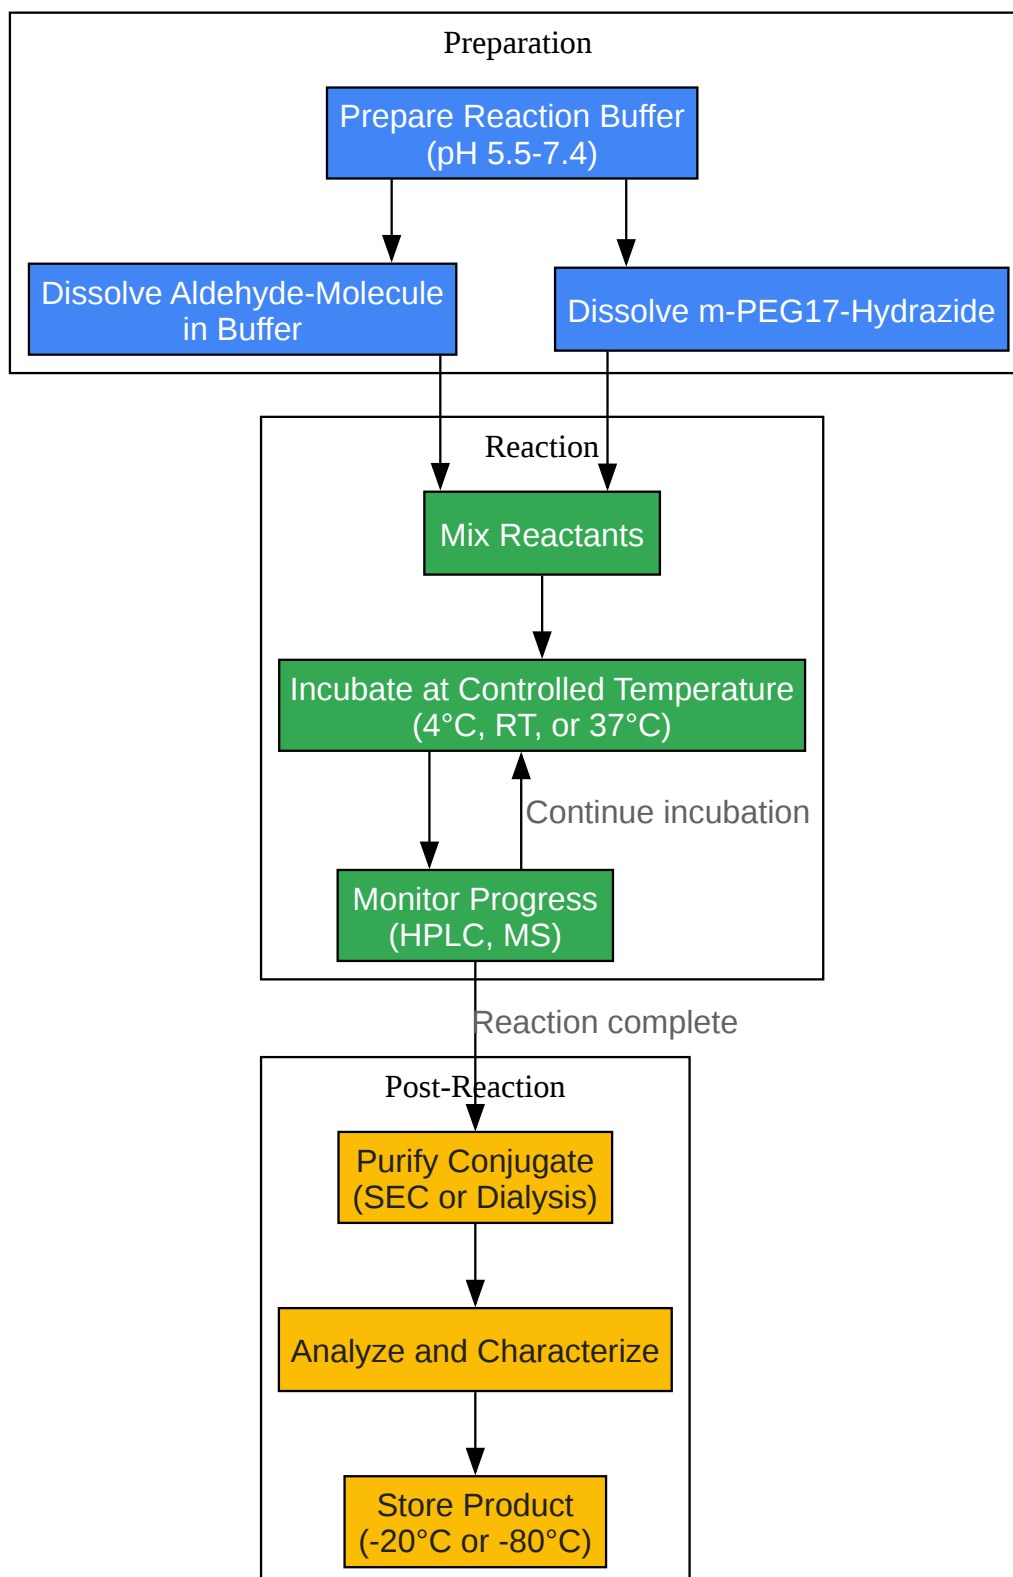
Preparation

Prepare Reaction Buffer (pH 5.5-7.4)

Dissolve Aldehyde-Molecule in Buffer

Dissolve m-PEG17-Hydrazide

Reaction

Mix Reactants

Incubate at Controlled Temperature (4°C, RT, or 37°C)

Continue incubation

Monitor Progress (HPLC, MS)

Reaction complete

Post-Reaction

Purify Conjugate (SEC or Dialysis)

Analyze and Characterize

Store Product (-20°C or -80°C)